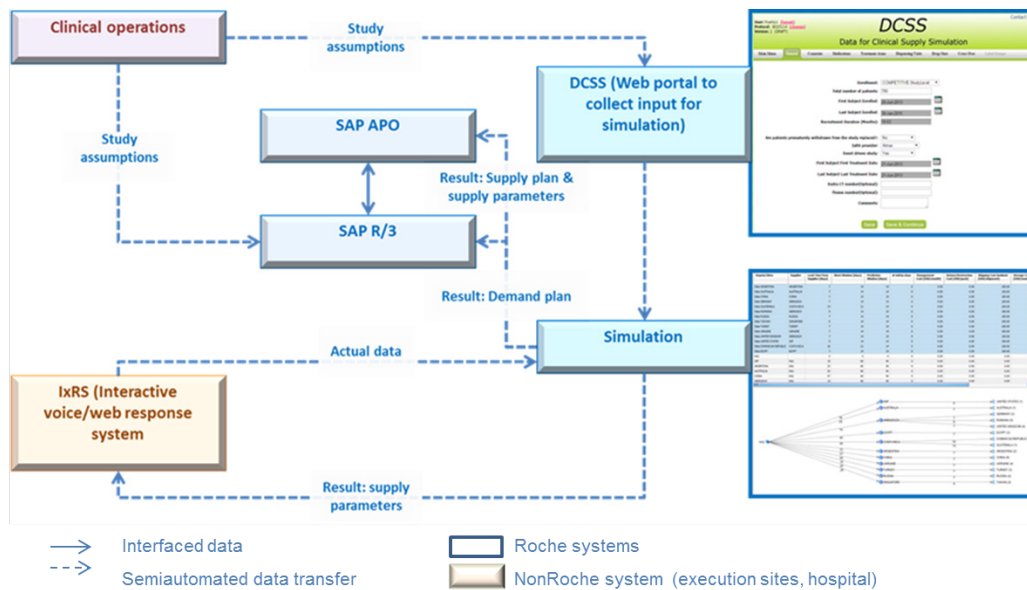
Clinical operations

Study assumptions

DCSS (Web portal to collect input for simulation)

SAP APO

Study assumptions

Result: Supply plan & supply parameters

SAP R/3

Result: Demand plan

Simulation

Actual data

IxRS (Interactive voice/web response system

Result: supply parameters

DCSS

Data for Clinical Supply Simulation

Enrollment

Total number of patients

First Subject Enrolled

Last Subject Enrolled

Recruitment Duration (Months)

Are patients prematurely withdrawn from the study replaced?

SAN provider

Sread shown study

First Subject First Treatment Date

Last Subject Last Treatment Date

Comments

Save

Save & Continue

Interfaced data

Semiautomated data transfer

Roche systems

NonRoche system (execution sites, hospital)